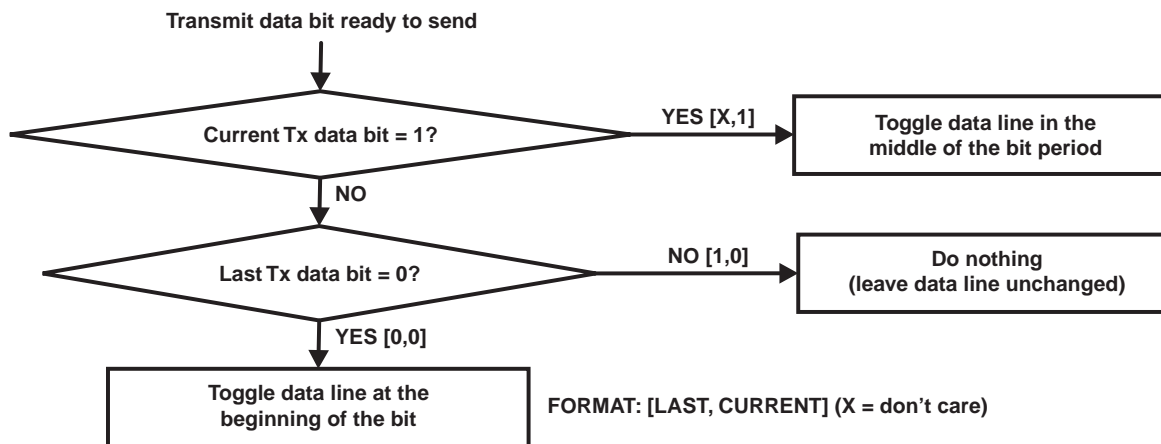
Transmit data bit ready to send

Current Tx data bit = 1?

YES [X,1]

Toggle data line in the middle of the bit period

NO

Last Tx data bit = 0?

NO [1,0]

Do nothing (leave data line unchanged)

YES [0,0]

Toggle data line at the beginning of the bit

FORMAT: [LAST, CURRENT] (X = don't care)